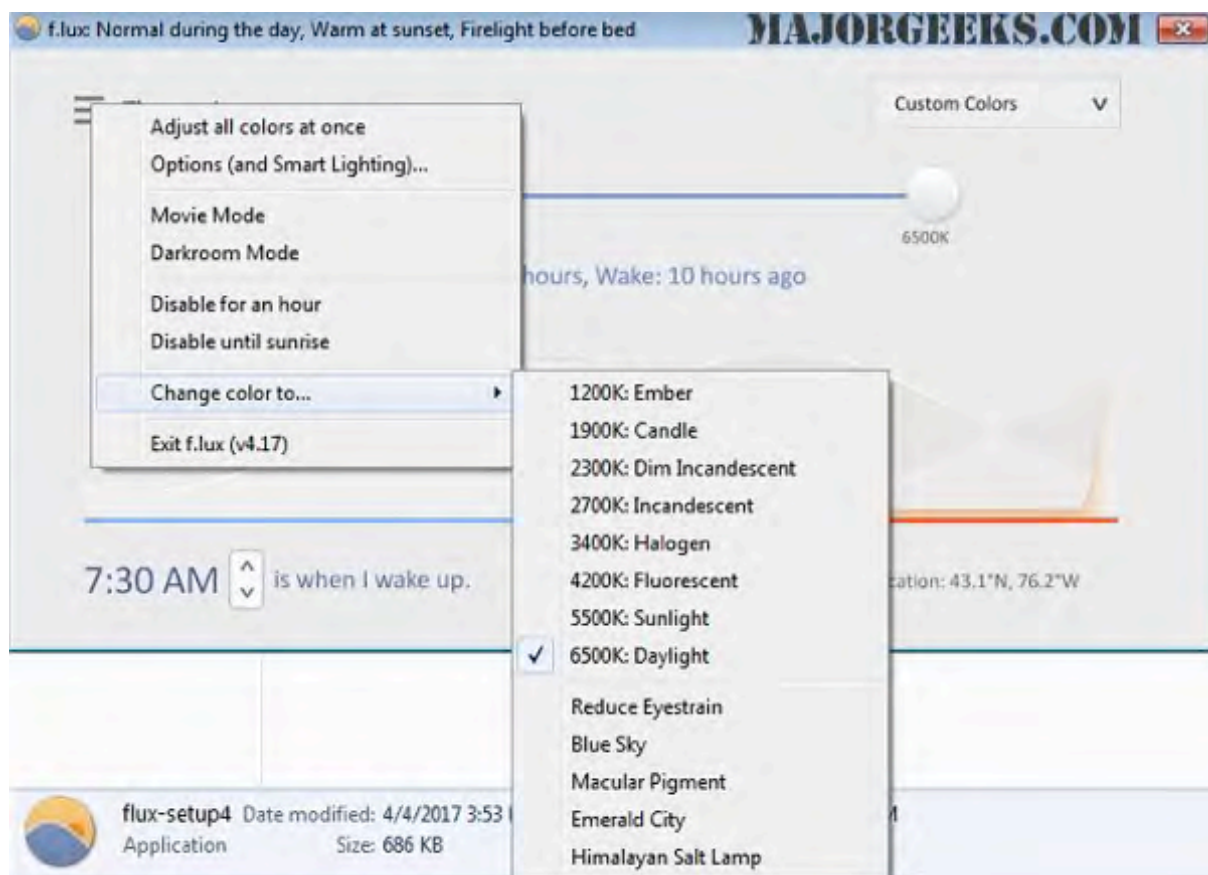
f.lux: Normal during the day, Warm at sunset, Firelight before bed

MAJORGEEKS.COM

Custom Colors

Adjust all colors at once
Options (and Smart Lighting)...

Movie Mode
Darkroom Mode

Disable for an hour
Disable until sunrise

Change color to...

Exit f.lux (v4.17)

6500K

hours, Wake: 10 hours ago

1200K: Ember
1900K: Candle
2300K: Dim Incandescent
2700K: Incandescent
3400K: Halogen
4200K: Fluorescent
5500K: Sunlight
✓ 6500K: Daylight

Reduce Eyestrain
Blue Sky
Macular Pigment
Emerald City
Himalayan Salt Lamp

7:30 AM is when I wake up.

cation: 43.1°N, 76.2°W

flux-setup4 Date modified: 4/4/2017 3:53
Application Size: 686 KB